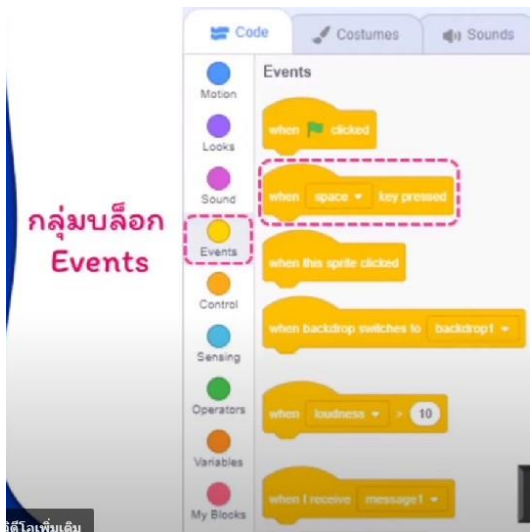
Code
Costumes
Sounds

Motion
Looks
Sound
Events
Control
Sensing
Operators
Variables
My Blocks

กลุ่มบล็อก Events

Events
when clicked
when space key pressed
when this sprite clicked
when backdrop switches to backdrop1
when loudness > 10
when I receive message1

ดิโอเพิ่มเติม